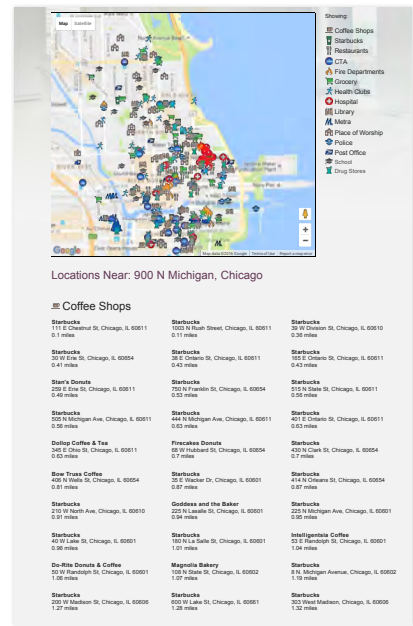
Map Satellite

Google Map data ©2016 Google Terms of Use Report a map error

Showing:
Coffee Shops
Starbucks
Restaurants
CTA
Fire Departments
Grocery
Health Clubs
Hospital
Library
Metra
Place of Worship
Police
Post Office
School
Drug Stores

Locations Near: 900 N Michigan, Chicago

Coffee Shops

Starbucks
111 E Chestnut St, Chicago, IL 60611
0.1 miles

Starbucks
1003 N Rush Street, Chicago, IL 60611
0.11 miles

Starbucks
39 W Division St, Chicago, IL 60610
0.36 miles

Starbucks
30 W Erie St, Chicago, IL 60654
0.41 miles

Starbucks
38 E Ontario St, Chicago, IL 60611
0.43 miles

Starbucks
165 E Ontario St, Chicago, IL 60611
0.43 miles

Stan's Donuts
259 E Erie St, Chicago, IL 60611
0.49 miles

Starbucks
750 N Franklin St, Chicago, IL 60654
0.53 miles

Starbucks
515 N State St, Chicago, IL 60611
0.56 miles

Starbucks
505 N Michigan Ave, Chicago, IL 60611
0.58 miles

Starbucks
444 N Michigan Ave, Chicago, IL 60611
0.63 miles

Starbucks
401 E Ontario St, Chicago, IL 60611
0.63 miles

Dollop Coffee & Tea
345 E Ohio St, Chicago, IL 60611
0.63 miles

Firecakes Donuts
68 W Hubbard St, Chicago, IL 60654
0.7 miles

Starbucks
430 N Clark St, Chicago, IL 60654
0.7 miles

Bow Truss Coffee
406 N Wells St, Chicago, IL 60654
0.81 miles

Starbucks
35 E Wacker Dr, Chicago, IL 60601
0.87 miles

Starbucks
414 N Orleans St, Chicago, IL 60654
0.87 miles

Starbucks
210 W North Ave, Chicago, IL 60610
0.91 miles

Goddess and the Baker
225 N Lasalle St, Chicago, IL 60601
0.94 miles

Starbucks
225 N Michigan Ave, Chicago, IL 60601
0.95 miles

Starbucks
40 W Lake St, Chicago, IL 60601
0.98 miles

Starbucks
180 N La Salle St, Chicago, IL 60601
1.01 miles

Intelligentsia Coffee
53 E Randolph St, Chicago, IL 60601
1.04 miles

Do-Rite Donuts & Coffee
50 W Randolph St, Chicago, IL 60601
1.06 miles

Magnolia Bakery
108 N State St, Chicago, IL 60602
1.07 miles

Starbucks
8 N. Michigan Avenue, Chicago, IL 60602
1.19 miles

Starbucks
200 W Madison St, Chicago, IL 60606
1.27 miles

Starbucks
600 W Lake St, Chicago, IL 60661
1.28 miles

Starbucks
303 West Madison, Chicago, IL 60606
1.32 miles